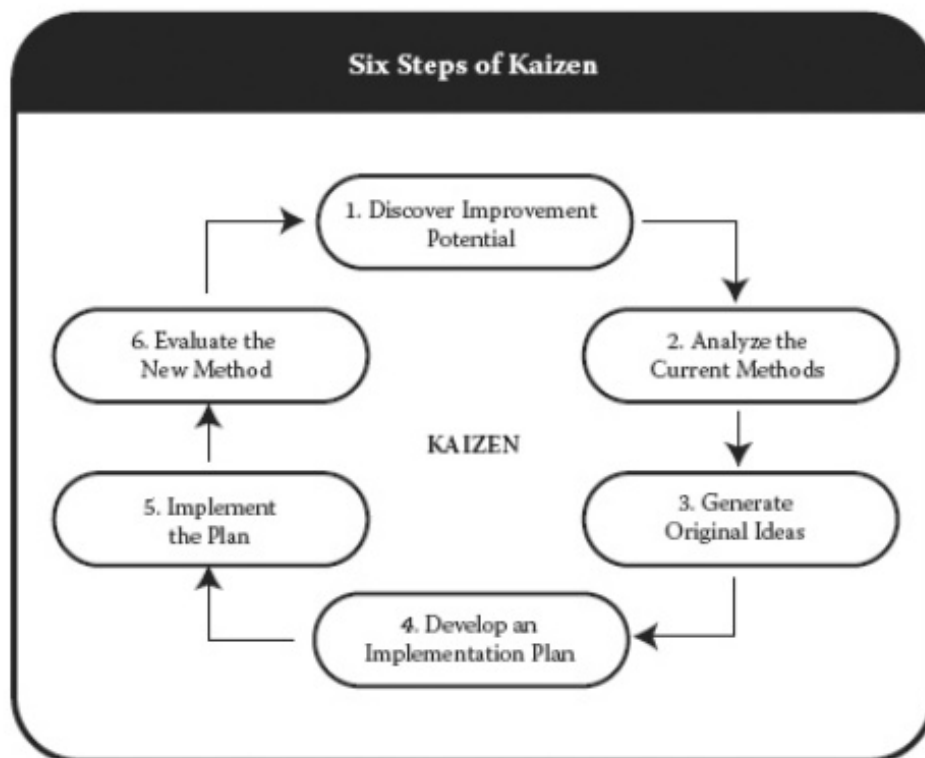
Six Steps of Kaizen

1. Discover Improvement Potential

2. Analyze the Current Methods

3. Generate Original Ideas

4. Develop an Implementation Plan

5. Implement the Plan

6. Evaluate the New Method

KAIZEN